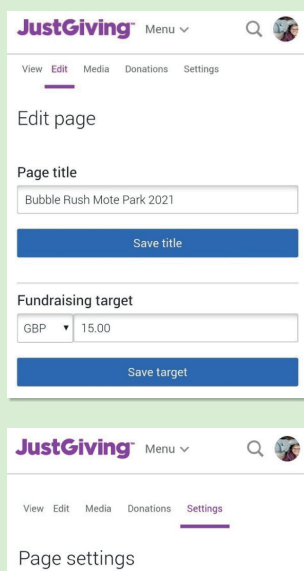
JustGiving™ Menu

View Edit Media Donations Settings

Edit page

Page title

Bubble Rush Mote Park 2021

Save title

Fundraising target

GBP ▾ 15.00

Save target

JustGiving™ Menu

View Edit Media Donations Settings

Page settings